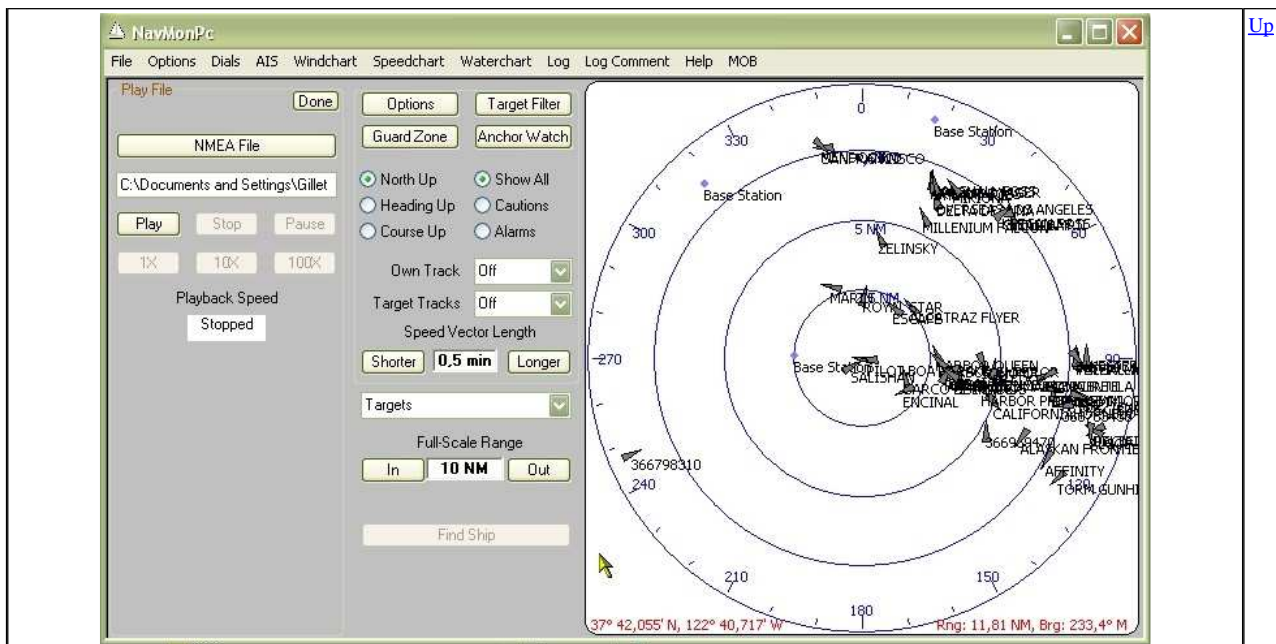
NavMonPc

File Options Dials AIS Windchart Speedchart Waterchart Log Log Comment Help MOB

Play File

Done

NMEA File

C:\Documents and Settings\Gillet

Play Stop Pause

1X 10X 100X

Playback Speed

Stopped

Options Target Filter

Guard Zone Anchor Watch

North Up Show All

Heading Up Cautions

Course Up Alarms

Own Track Off

Target Tracks Off

Speed Vector Length

Shorter 0,5 min Longer

Targets

Full-Scale Range

In 10 NM Out

Find Ship

0

30

330

300

270

240

210

180

150

120

90

60

Base Station

Base Station

Base Station

5 NM

MILLENIUM

ZELINSKY

ROYAL STAR

ESCAPE

ALCATRAZ FLYER

SALISHAN

ENCINAL

HARBOR

CALIFORNIA

ALASKAN FRONTIE

AFFINITY

TORM GUNHI

366798310

LOS ANGELES

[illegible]

37° 42,055' N, 122° 40,717' W

Rng: 11,81 NM, Brg: 233,4° M

Up